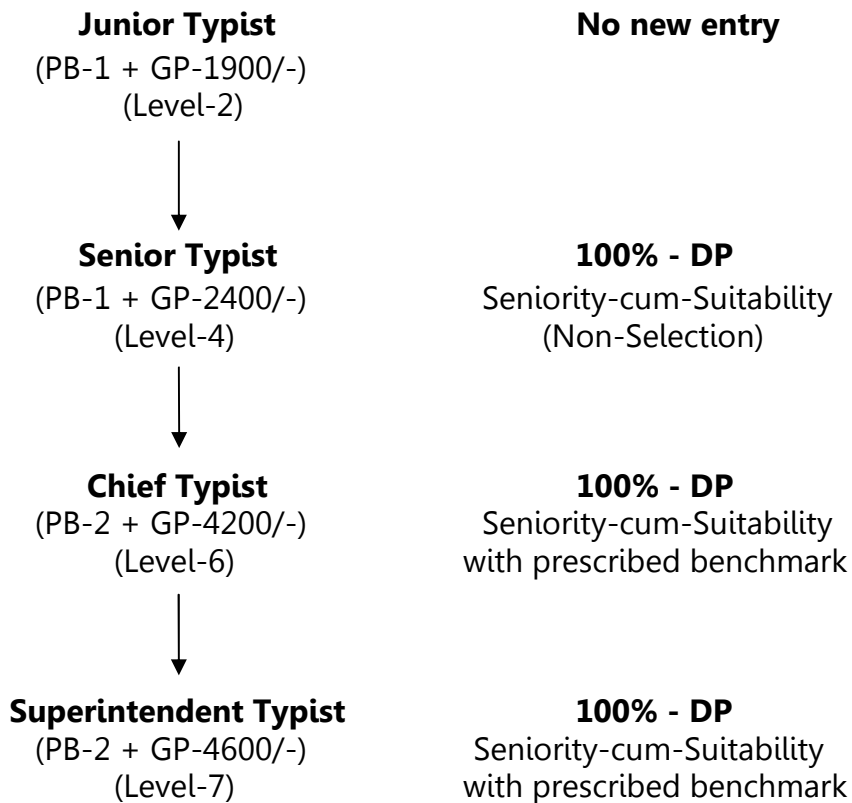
**Junior Typist**
(PB-1 + GP-1900/-)
(Level-2)

**No new entry**

**Senior Typist**
(PB-1 + GP-2400/-)
(Level-4)

**100% - DP**
Seniority-cum-Suitability
(Non-Selection)

**Chief Typist**
(PB-2 + GP-4200/-)
(Level-6)

**100% - DP**
Seniority-cum-Suitability
with prescribed benchmark

**Superintendent Typist**
(PB-2 + GP-4600/-)
(Level-7)

**100% - DP**
Seniority-cum-Suitability
with prescribed benchmark